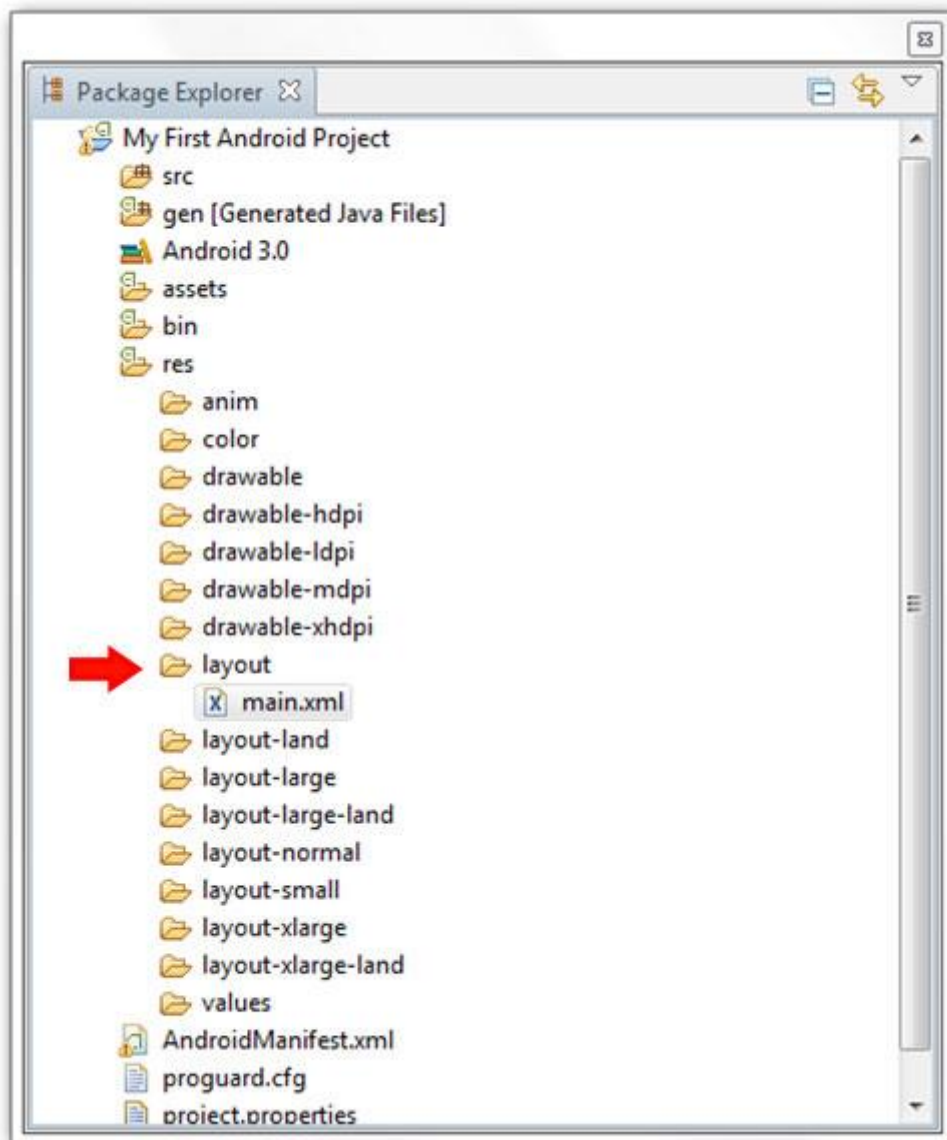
Package Explorer

My First Android Project
src
gen [Generated Java Files]
Android 3.0
assets
bin
res
anim
color
drawable
drawable-hdpi
drawable-ldpi
drawable-mdpi
drawable-xhdpi
layout
main.xml
layout-land
layout-large
layout-large-land
layout-normal
layout-small
layout-xlarge
layout-xlarge-land
values
AndroidManifest.xml
proguard.cfg
project.properties